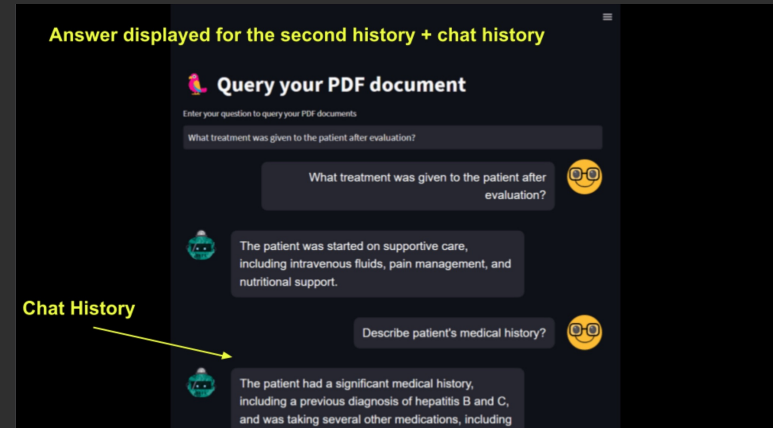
Answer displayed for the second history + chat history

Query your PDF document

Enter your question to query your PDF documents

What treatment was given to the patient after evaluation?

What treatment was given to the patient after evaluation?

The patient was started on supportive care, including intravenous fluids, pain management, and nutritional support.

Chat History

Describe patient's medical history?

The patient had a significant medical history, including a previous diagnosis of hepatitis B and C, and was taking several other medications, including